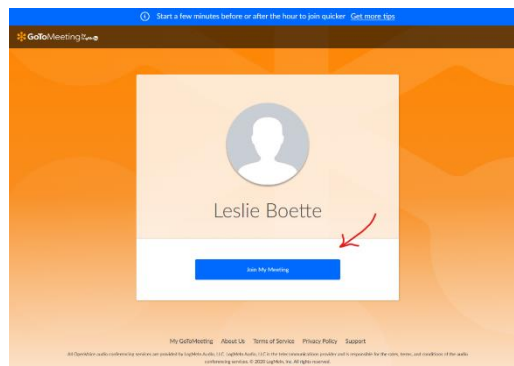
Start a few minutes before or after the hour to join quicker Get more tips

GoToMeeting

Leslie Boette

Join My Meeting

My GoToMeeting About Us Terms of Service Privacy Policy Support

All OpenVoice audio conferencing services are provided by LogMeIn Audio, LLC. LogMeIn Audio, LLC is the telecommunication provider and is responsible for the rates, terms, and conditions of the audio conferencing services. © 2020 LogMeIn, Inc. All rights reserved.